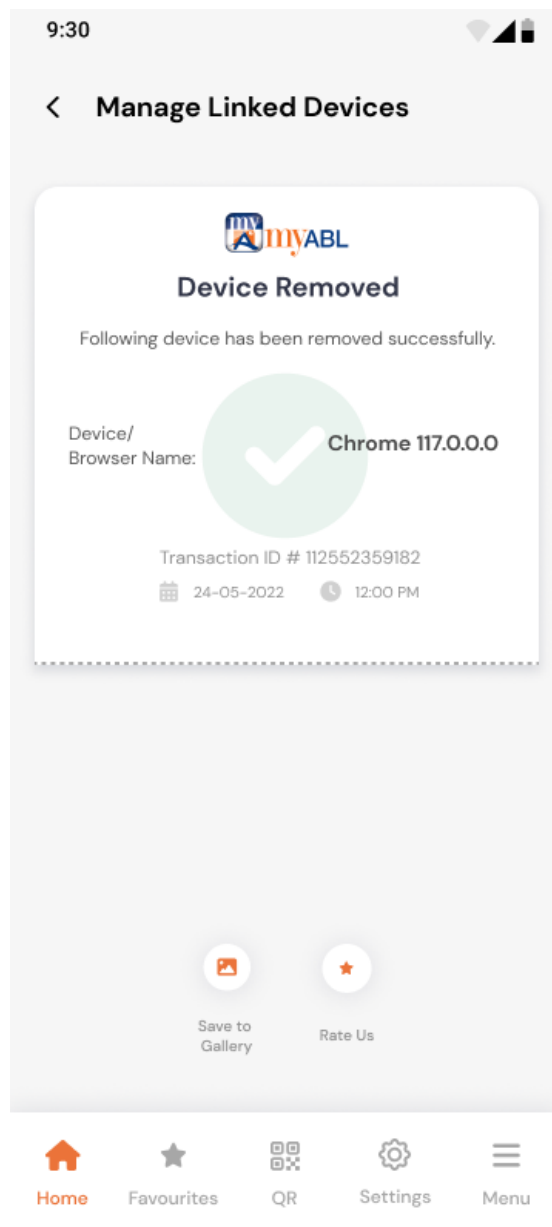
9:30

Manage Linked Devices

my myABL

Device Removed

Following device has been removed successfully.

Device/
Browser Name:

Chrome 117.0.0.0

Transaction ID # 112552359182

24-05-2022

12:00 PM

Save to Gallery

Rate Us

Home

Favourites

QR

Settings

Menu